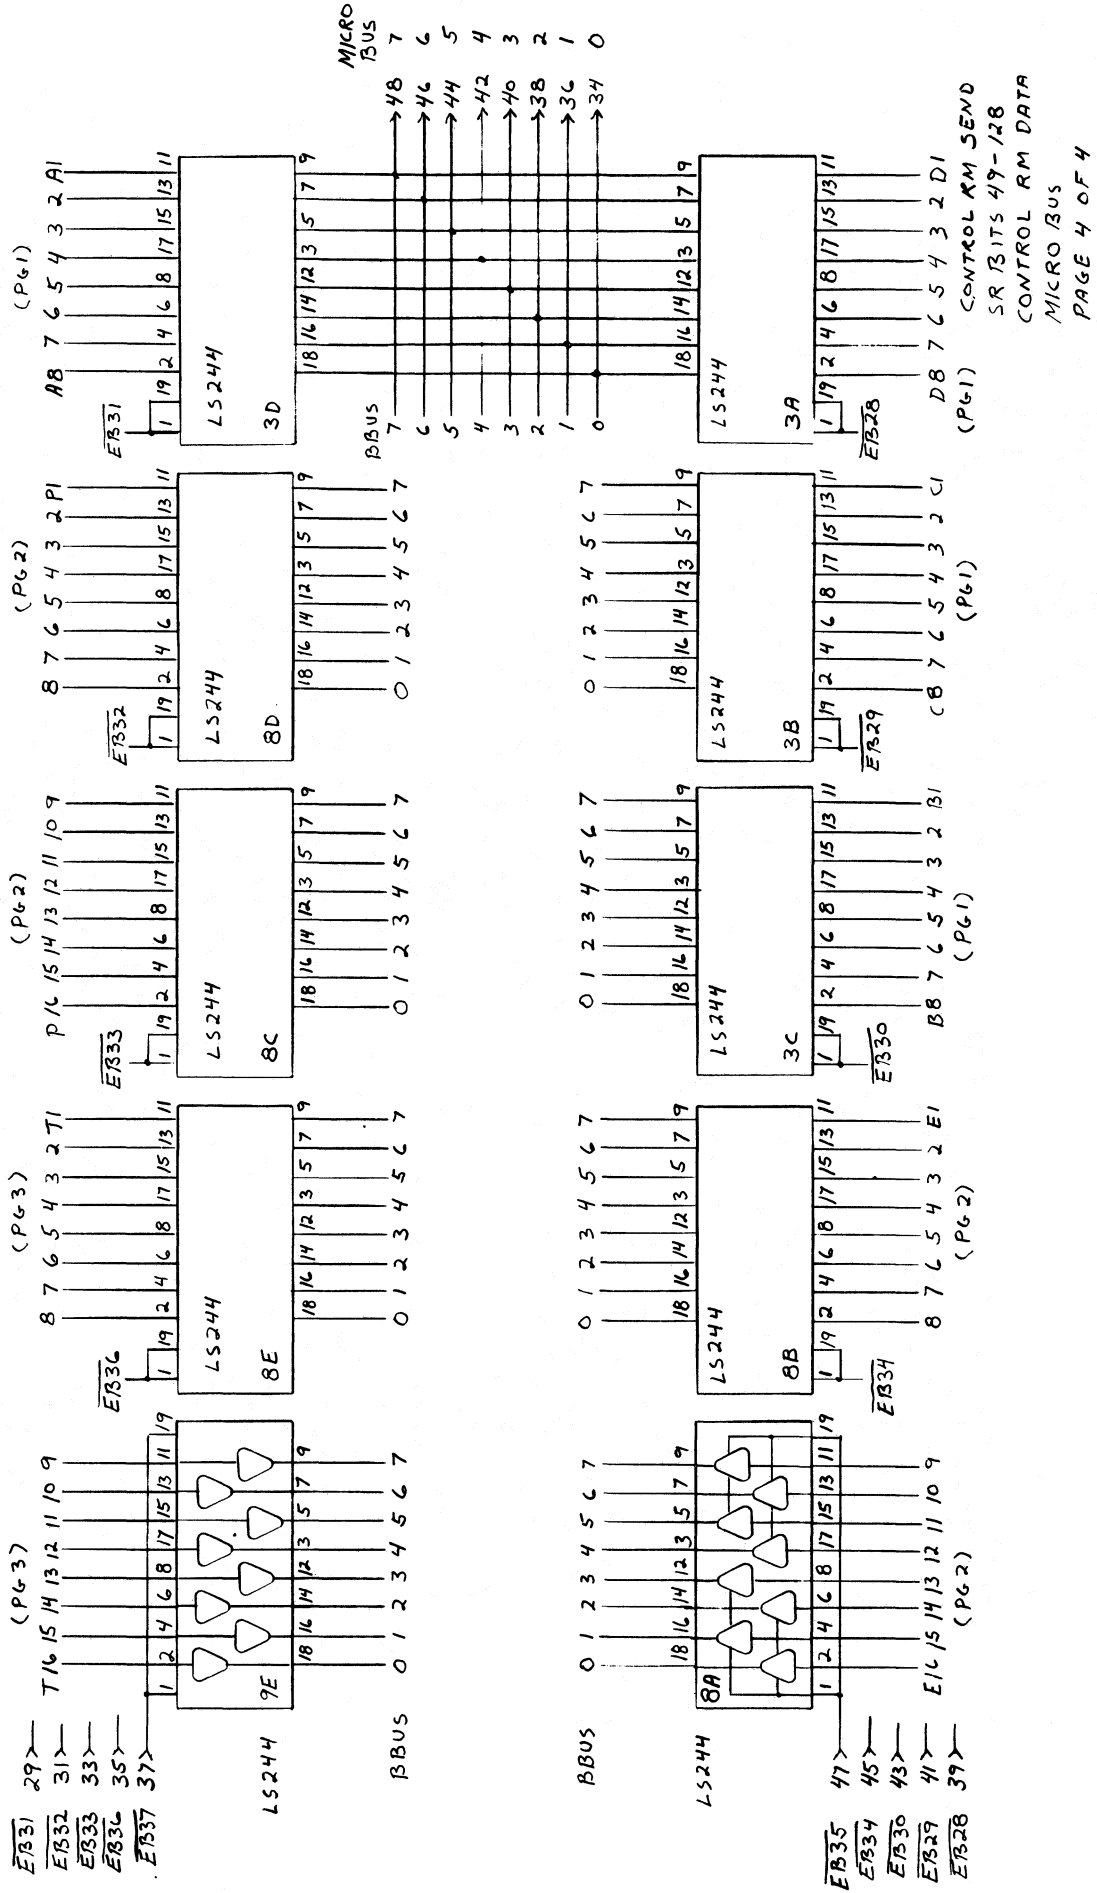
CONTROL RM SEND
SR BITS 49-128
CONTROL RM DATA
MICRO BUS
PAGE 4 OF 4

MICRO BUS 7 6 5 4 3 2 1 0

48 46 44 42 40 38 36 34

(PG1)
A8 7 6 5 4 3 2 A1
$\overline{EB31}$
1 19 2 4 6 8 17 15 13 11
LS244
3D
18 16 14 12 3 5 7 9
BBUS 7 6 5 4 3 2 1 0

LS244
3A
1 19 2 4 6 8 17 15 13 11
18 16 14 12 3 5 7 9
$\overline{EB28}$
D8 7 6 5 4 3 2 D1
(PG1)

(PG2)
8 7 6 5 4 3 2 P1
$\overline{EB32}$
1 19 2 4 6 8 17 15 13 11
LS244
8D
18 16 14 12 3 5 7 9
0 1 2 3 4 5 6 7

0 1 2 3 4 5 6 7
18 16 14 12 3 5 7 9
LS244
3B
1 19 2 4 6 8 17 15 13 11
$\overline{EB29}$
C8 7 6 5 4 3 2 C1
(PG1)

(PG2)
P16 15 14 13 12 11 10 9
$\overline{EB33}$
1 19 2 4 6 8 17 15 13 11
LS244
8C
18 16 14 12 3 5 7 9
0 1 2 3 4 5 6 7

0 1 2 3 4 5 6 7
18 16 14 12 3 5 7 9
LS244
3C
1 19 2 4 6 8 17 15 13 11
$\overline{EB30}$
B8 7 6 5 4 3 2 B1
(PG1)

(PG3)
8 7 6 5 4 3 2 T1
$\overline{EB36}$
1 19 2 4 6 8 17 15 13 11
LS244
8E
18 16 14 12 3 5 7 9
0 1 2 3 4 5 6 7

0 1 2 3 4 5 6 7
18 16 14 12 3 5 7 9
LS244
8B
1 19 2 4 6 8 17 15 13 11
$\overline{EB34}$
8 7 6 5 4 3 2 E1
(PG2)

(PG3)
T16 15 14 13 12 11 10 9
1 2 4 6 8 17 15 13 11 19
9E
18 16 14 12 3 5 7 9
LS244
BBUS 0 1 2 3 4 5 6 7

BBUS 0 1 2 3 4 5 6 7
LS244
8A
18 16 14 12 3 5 7 9
1 2 4 6 8 17 15 13 11 19
E16 15 14 13 12 11 10 9
(PG2)

$\overline{EB31}$ 29
$\overline{EB32}$ 31
$\overline{EB33}$ 33
$\overline{EB36}$ 35
$\overline{EB37}$ 37

$\overline{EB35}$ 47
$\overline{EB34}$ 45
$\overline{EB30}$ 43
$\overline{EB29}$ 41
$\overline{EB28}$ 39